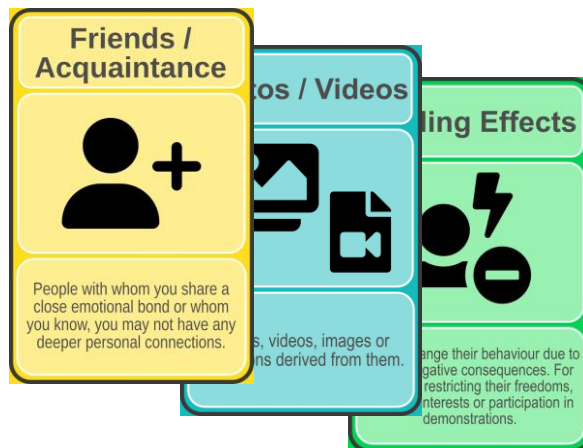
Friends / Acquaintance

People with whom you share a close emotional bond or whom you know, you may not have any deeper personal connections.

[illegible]tos / Videos

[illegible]s, videos, images or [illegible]ons derived from them.

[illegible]ling Effects

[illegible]ange their behaviour due to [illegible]gative consequences. For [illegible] restricting their freedoms, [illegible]nterests or participation in demonstrations.